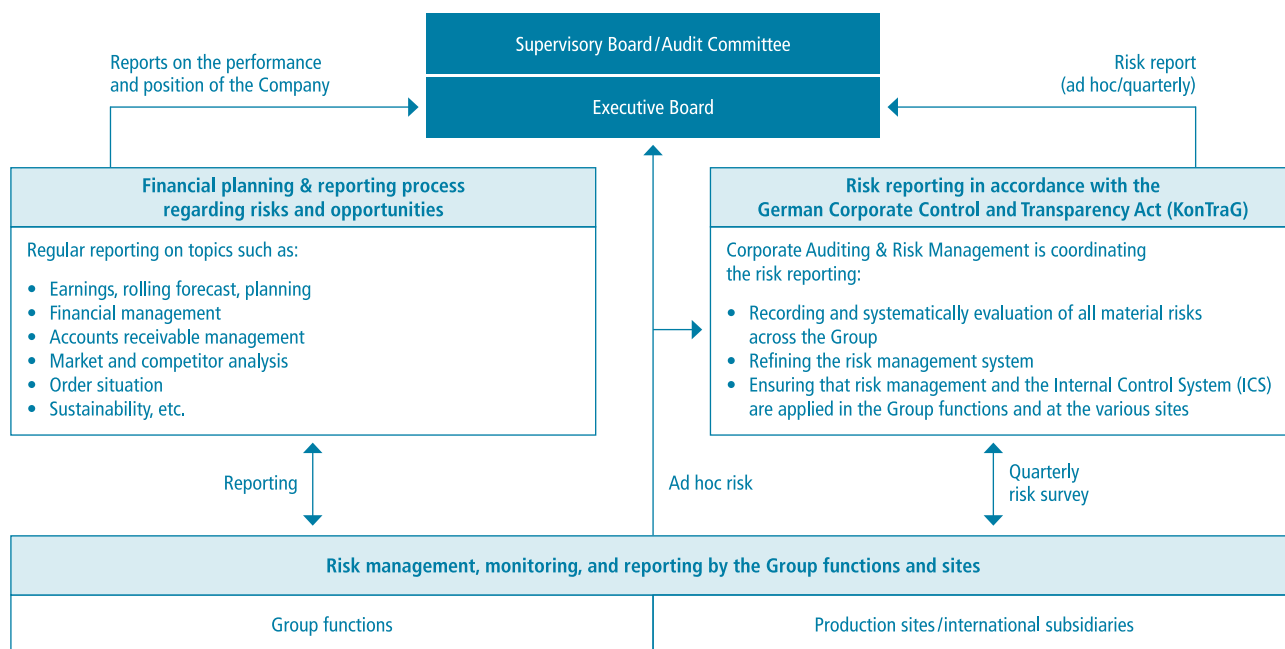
Reports on the performance and position of the Company

Supervisory Board/Audit Committee

Executive Board

Risk report (ad hoc/quarterly)

**Financial planning & reporting process regarding risks and opportunities**

Regular reporting on topics such as:

- Earnings, rolling forecast, planning
- Financial management
- Accounts receivable management
- Market and competitor analysis
- Order situation
- Sustainability, etc.

**Risk reporting in accordance with the German Corporate Control and Transparency Act (KonTraG)**

Corporate Auditing & Risk Management is coordinating the risk reporting:

- Recording and systematically evaluation of all material risks across the Group
- Refining the risk management system
- Ensuring that risk management and the Internal Control System (ICS) are applied in the Group functions and at the various sites

Reporting

Ad hoc risk

Quarterly risk survey

**Risk management, monitoring, and reporting by the Group functions and sites**

Group functions

Production sites/international subsidiaries